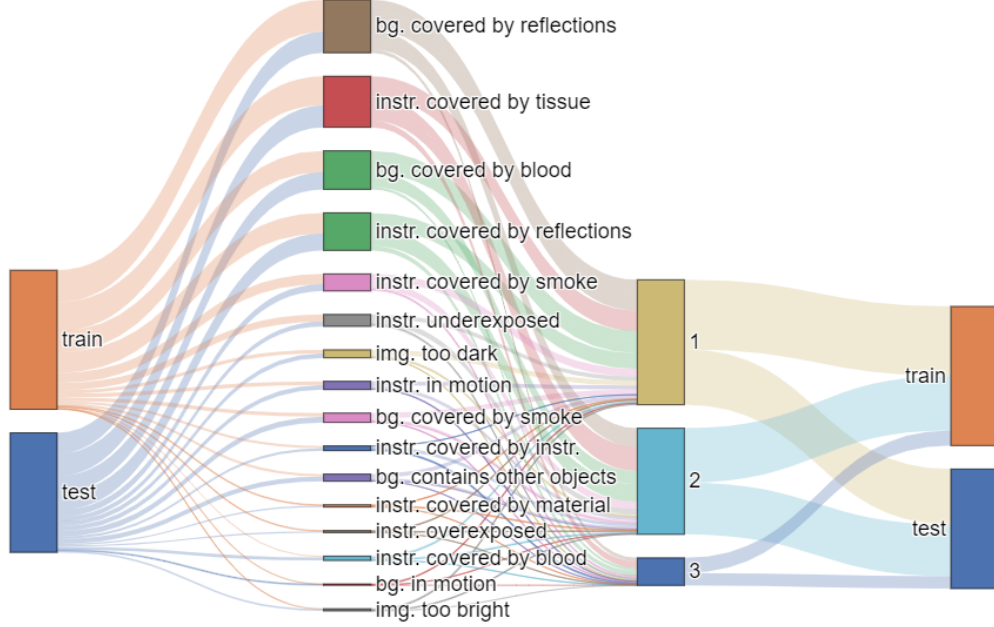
bg. covered by reflections
instr. covered by tissue
bg. covered by blood
instr. covered by reflections
instr. covered by smoke
instr. underexposed
img. too dark
instr. in motion
bg. covered by smoke
instr. covered by instr.
bg. contains other objects
instr. covered by material
instr. overexposed
instr. covered by blood
bg. in motion
img. too bright
train
test
1
2
3
train
test